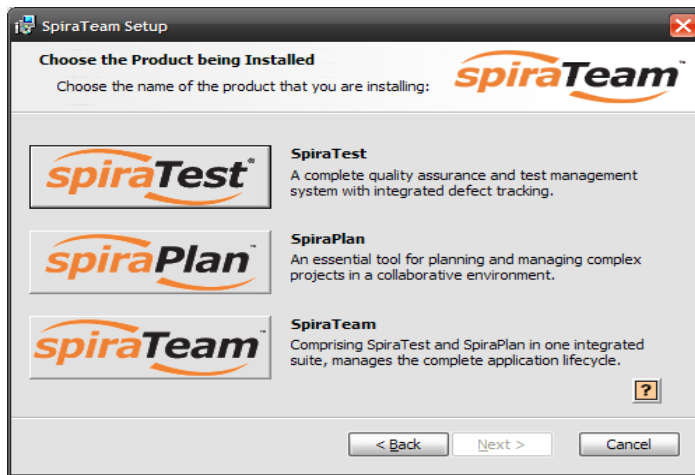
SpiraTeam Setup

Choose the Product being Installed

Choose the name of the product that you are installing:

spiraTeam™

spiraTest®

SpiraTest

A complete quality assurance and test management system with integrated defect tracking.

spiraPlan™

SpiraPlan

An essential tool for planning and managing complex projects in a collaborative environment.

spiraTeam™

SpiraTeam

Comprising SpiraTest and SpiraPlan in one integrated suite, manages the complete application lifecycle.

?

< Back

Next >

Cancel